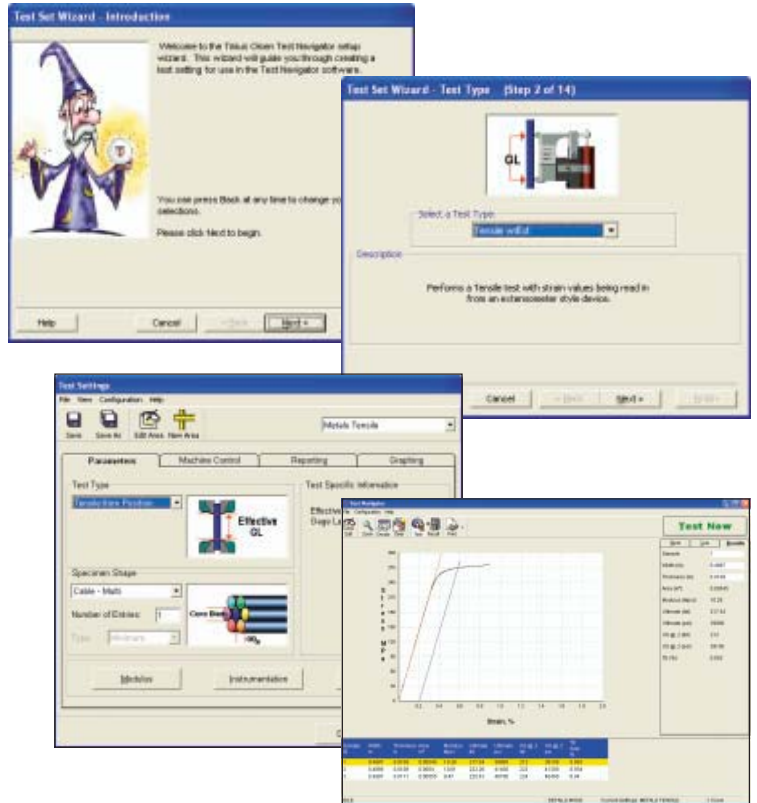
Test Set Wizard - Introduction

Welcome to the Tinius Olsen Test Navigator setup wizard. This wizard will guide you through creating a test setting for use in the Test Navigator software.

You can press Back at any time to change yo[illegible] selections.

Please click Next to begin.

Help
Cancel
< Back
Next >

Test Set Wizard - Test Type (Step 2 of 14)

GL

Select a Test Type
Tensile w/Ext

Description

Performs a Tensile test with strain values being read in from an extensometer style device.

Cancel
< Back
Next >
Finish

Test Settings
File View Configuration Help
Save Save As Edit Area New Area
Metals Tensile

Parameters Machine Control Reporting Graphing

Test Type
Tensile from Position
Effective GL

Test Specific Information
Effective
Gage Le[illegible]

Specimen Shape
Cable - Multi
Number of Entries: 1
Type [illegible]
Core Strand
OD

Modulus
Instrumentation

Test Navigator
File Configuration Help

Test Now

Strain, %

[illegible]